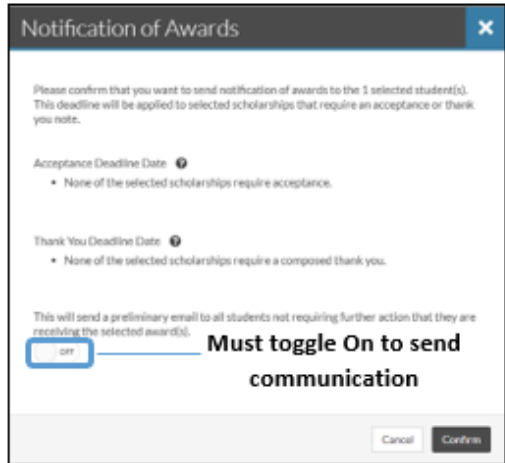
Notification of Awards

×

Please confirm that you want to send notification of awards to the 1 selected student(s). This deadline will be applied to selected scholarships that require an acceptance or thank you note.

Acceptance Deadline Date ?

• None of the selected scholarships require acceptance.

Thank You Deadline Date ?

• None of the selected scholarships require a composed thank you.

This will send a preliminary email to all students not requiring further action that they are receiving the selected award(s).

OFF

Must toggle On to send communication

Cancel Confirm